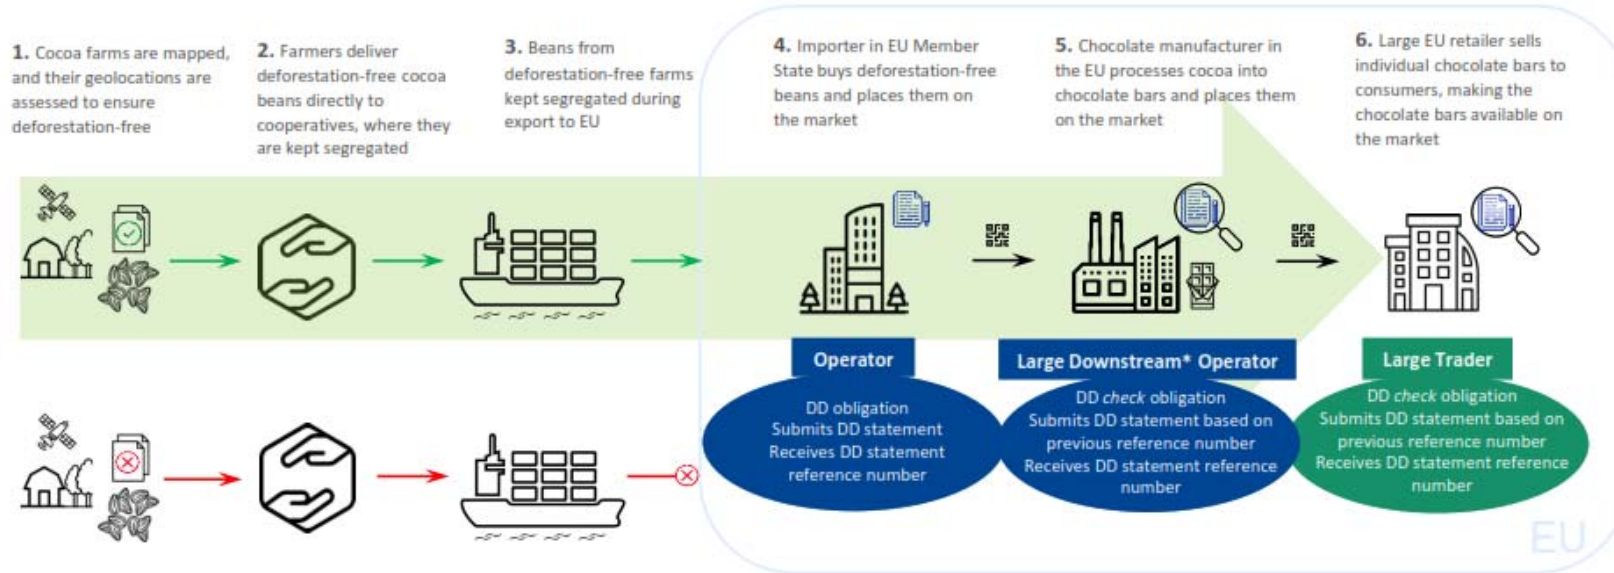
1. Cocoa farms are mapped, and their geolocations are assessed to ensure deforestation-free

2. Farmers deliver deforestation-free cocoa beans directly to cooperatives, where they are kept segregated

3. Beans from deforestation-free farms kept segregated during export to EU

4. Importer in EU Member State buys deforestation-free beans and places them on the market

5. Chocolate manufacturer in the EU processes cocoa into chocolate bars and places them on the market

6. Large EU retailer sells individual chocolate bars to consumers, making the chocolate bars available on the market

Operator

DD obligation
Submits DD statement
Receives DD statement reference number

Large Downstream* Operator

DD *check* obligation
Submits DD statement based on previous reference number
Receives DD statement reference number

Large Trader

DD *check* obligation
Submits DD statement based on previous reference number
Receives DD statement reference number

EU